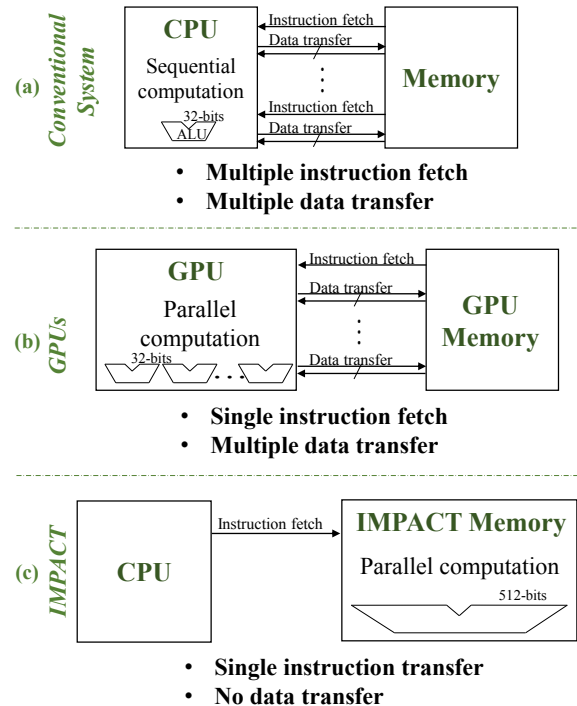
(a) Conventional System

CPU
Sequential computation
32-bits
ALU

Instruction fetch
Data transfer
⋮
Instruction fetch
Data transfer

Memory

• Multiple instruction fetch
• Multiple data transfer

(b) GPUs

GPU
Parallel computation
32-bits
. . .

Instruction fetch
Data transfer
⋮
Data transfer

GPU Memory

• Single instruction fetch
• Multiple data transfer

(c) IMPACT

CPU

Instruction fetch

IMPACT Memory
Parallel computation
512-bits

• Single instruction transfer
• No data transfer